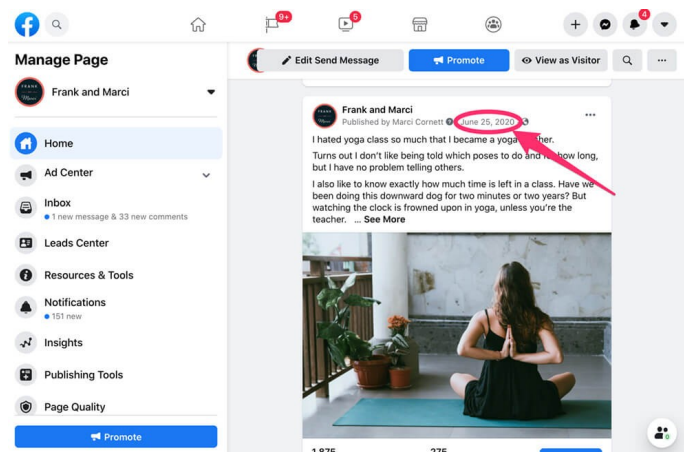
9+
5
4

Manage Page

Frank and Marci

Home

Ad Center

Inbox
1 new message & 33 new comments

Leads Center

Resources & Tools

Notifications
151 new

Insights

Publishing Tools

Page Quality

Promote

Edit Send Message

Promote

View as Visitor

Frank and Marci
Published by Marci Cornett · June 25, 2020 ·

I hated yoga class so much that I became a yoga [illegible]her.

Turns out I don't like being told which poses to do and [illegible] how long, but I have no problem telling others.

I also like to know exactly how much time is left in a class. Have we been doing this downward dog for two minutes or two years? But watching the clock is frowned upon in yoga, unless you're the teacher. ... See More

1,875 275